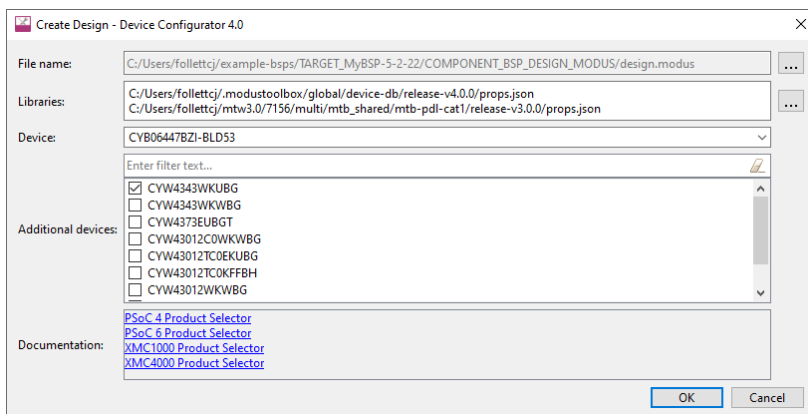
Create Design - Device Configurator 4.0

File name: C:/Users/follettcj/example-bsps/TARGET_MyBSP-5-2-22/COMPONENT_BSP_DESIGN_MODUS/design.modus ...

Libraries: C:/Users/follettcj/.modustoolbox/global/device-db/release-v4.0.0/props.json
C:/Users/follettcj/mtw3.0/7156/multi/mtb_shared/mtb-pdl-cat1/release-v3.0.0/props.json ...

Device: CYB06447BZI-BLD53

Enter filter text...

Additional devices:
☑ CYW4343WKUBG
☐ CYW4343WKWBG
☐ CYW4373EUBGT
☐ CYW43012C0WKWBG
☐ CYW43012TC0EKUBG
☐ CYW43012TC0KFFBH
☐ CYW43012WKWBG

Documentation:
PSoC 4 Product Selector
PSoC 6 Product Selector
XMC1000 Product Selector
XMC4000 Product Selector

OK Cancel